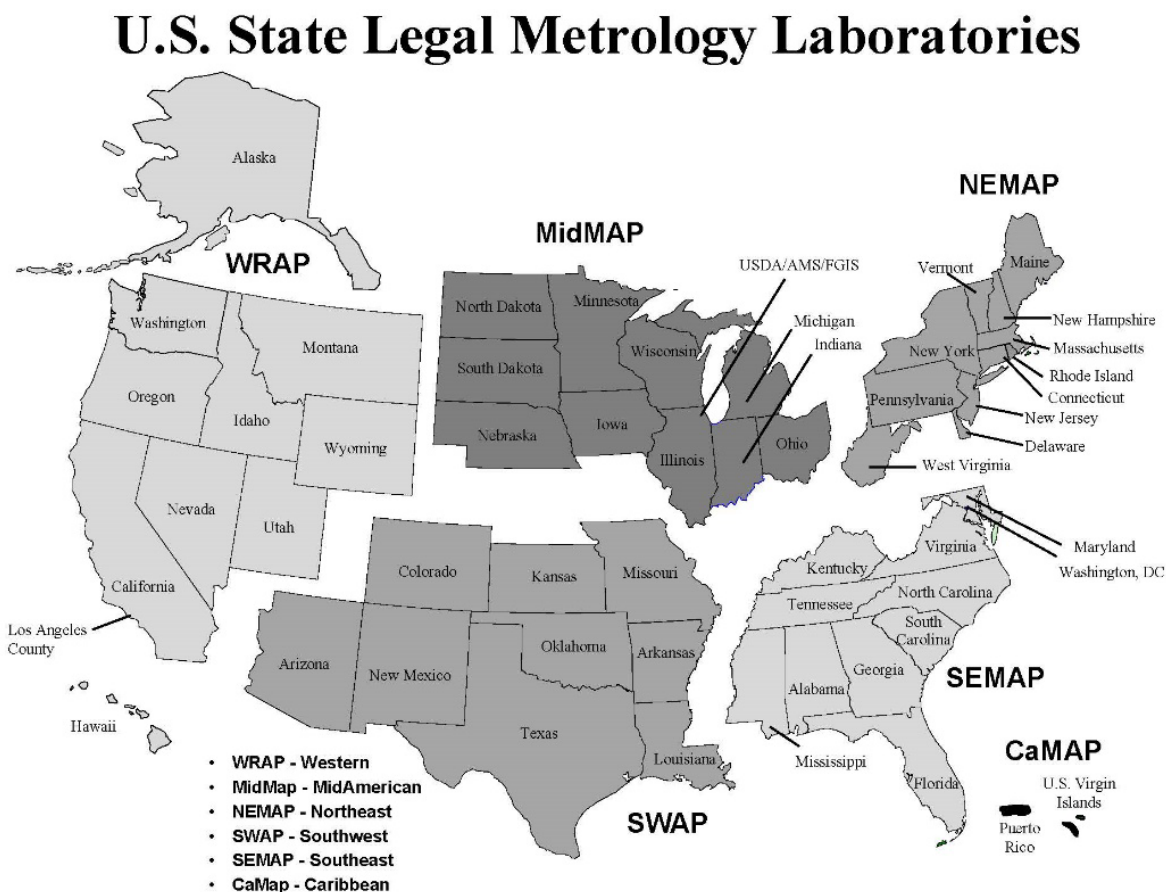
U.S. State Legal Metrology Laboratories

Alaska

WRAP

MidMAP

NEMAP

USDA/AMS/FGIS

Vermont

Maine

New Hampshire

Massachusetts

Rhode Island

Connecticut

New Jersey

Delaware

West Virginia

New York

Pennsylvania

North Dakota

Minnesota

Michigan

Indiana

Wisconsin

South Dakota

Nebraska

Iowa

Illinois

Ohio

Washington

Montana

Oregon

Idaho

Wyoming

Nevada

Utah

California

Los Angeles County

Hawaii

Colorado

Kansas

Missouri

Oklahoma

Arkansas

Arizona

New Mexico

Texas

Louisiana

Kentucky

Virginia

Maryland

Washington, DC

Tennessee

North Carolina

South Carolina

Georgia

Alabama

Mississippi

Florida

SEMAP

CaMAP

U.S. Virgin Islands

Puerto Rico

SWAP

- WRAP - Western
- MidMap - MidAmerican
- NEMAP - Northeast
- SWAP - Southwest
- SEMAP - Southeast
- CaMap - Caribbean